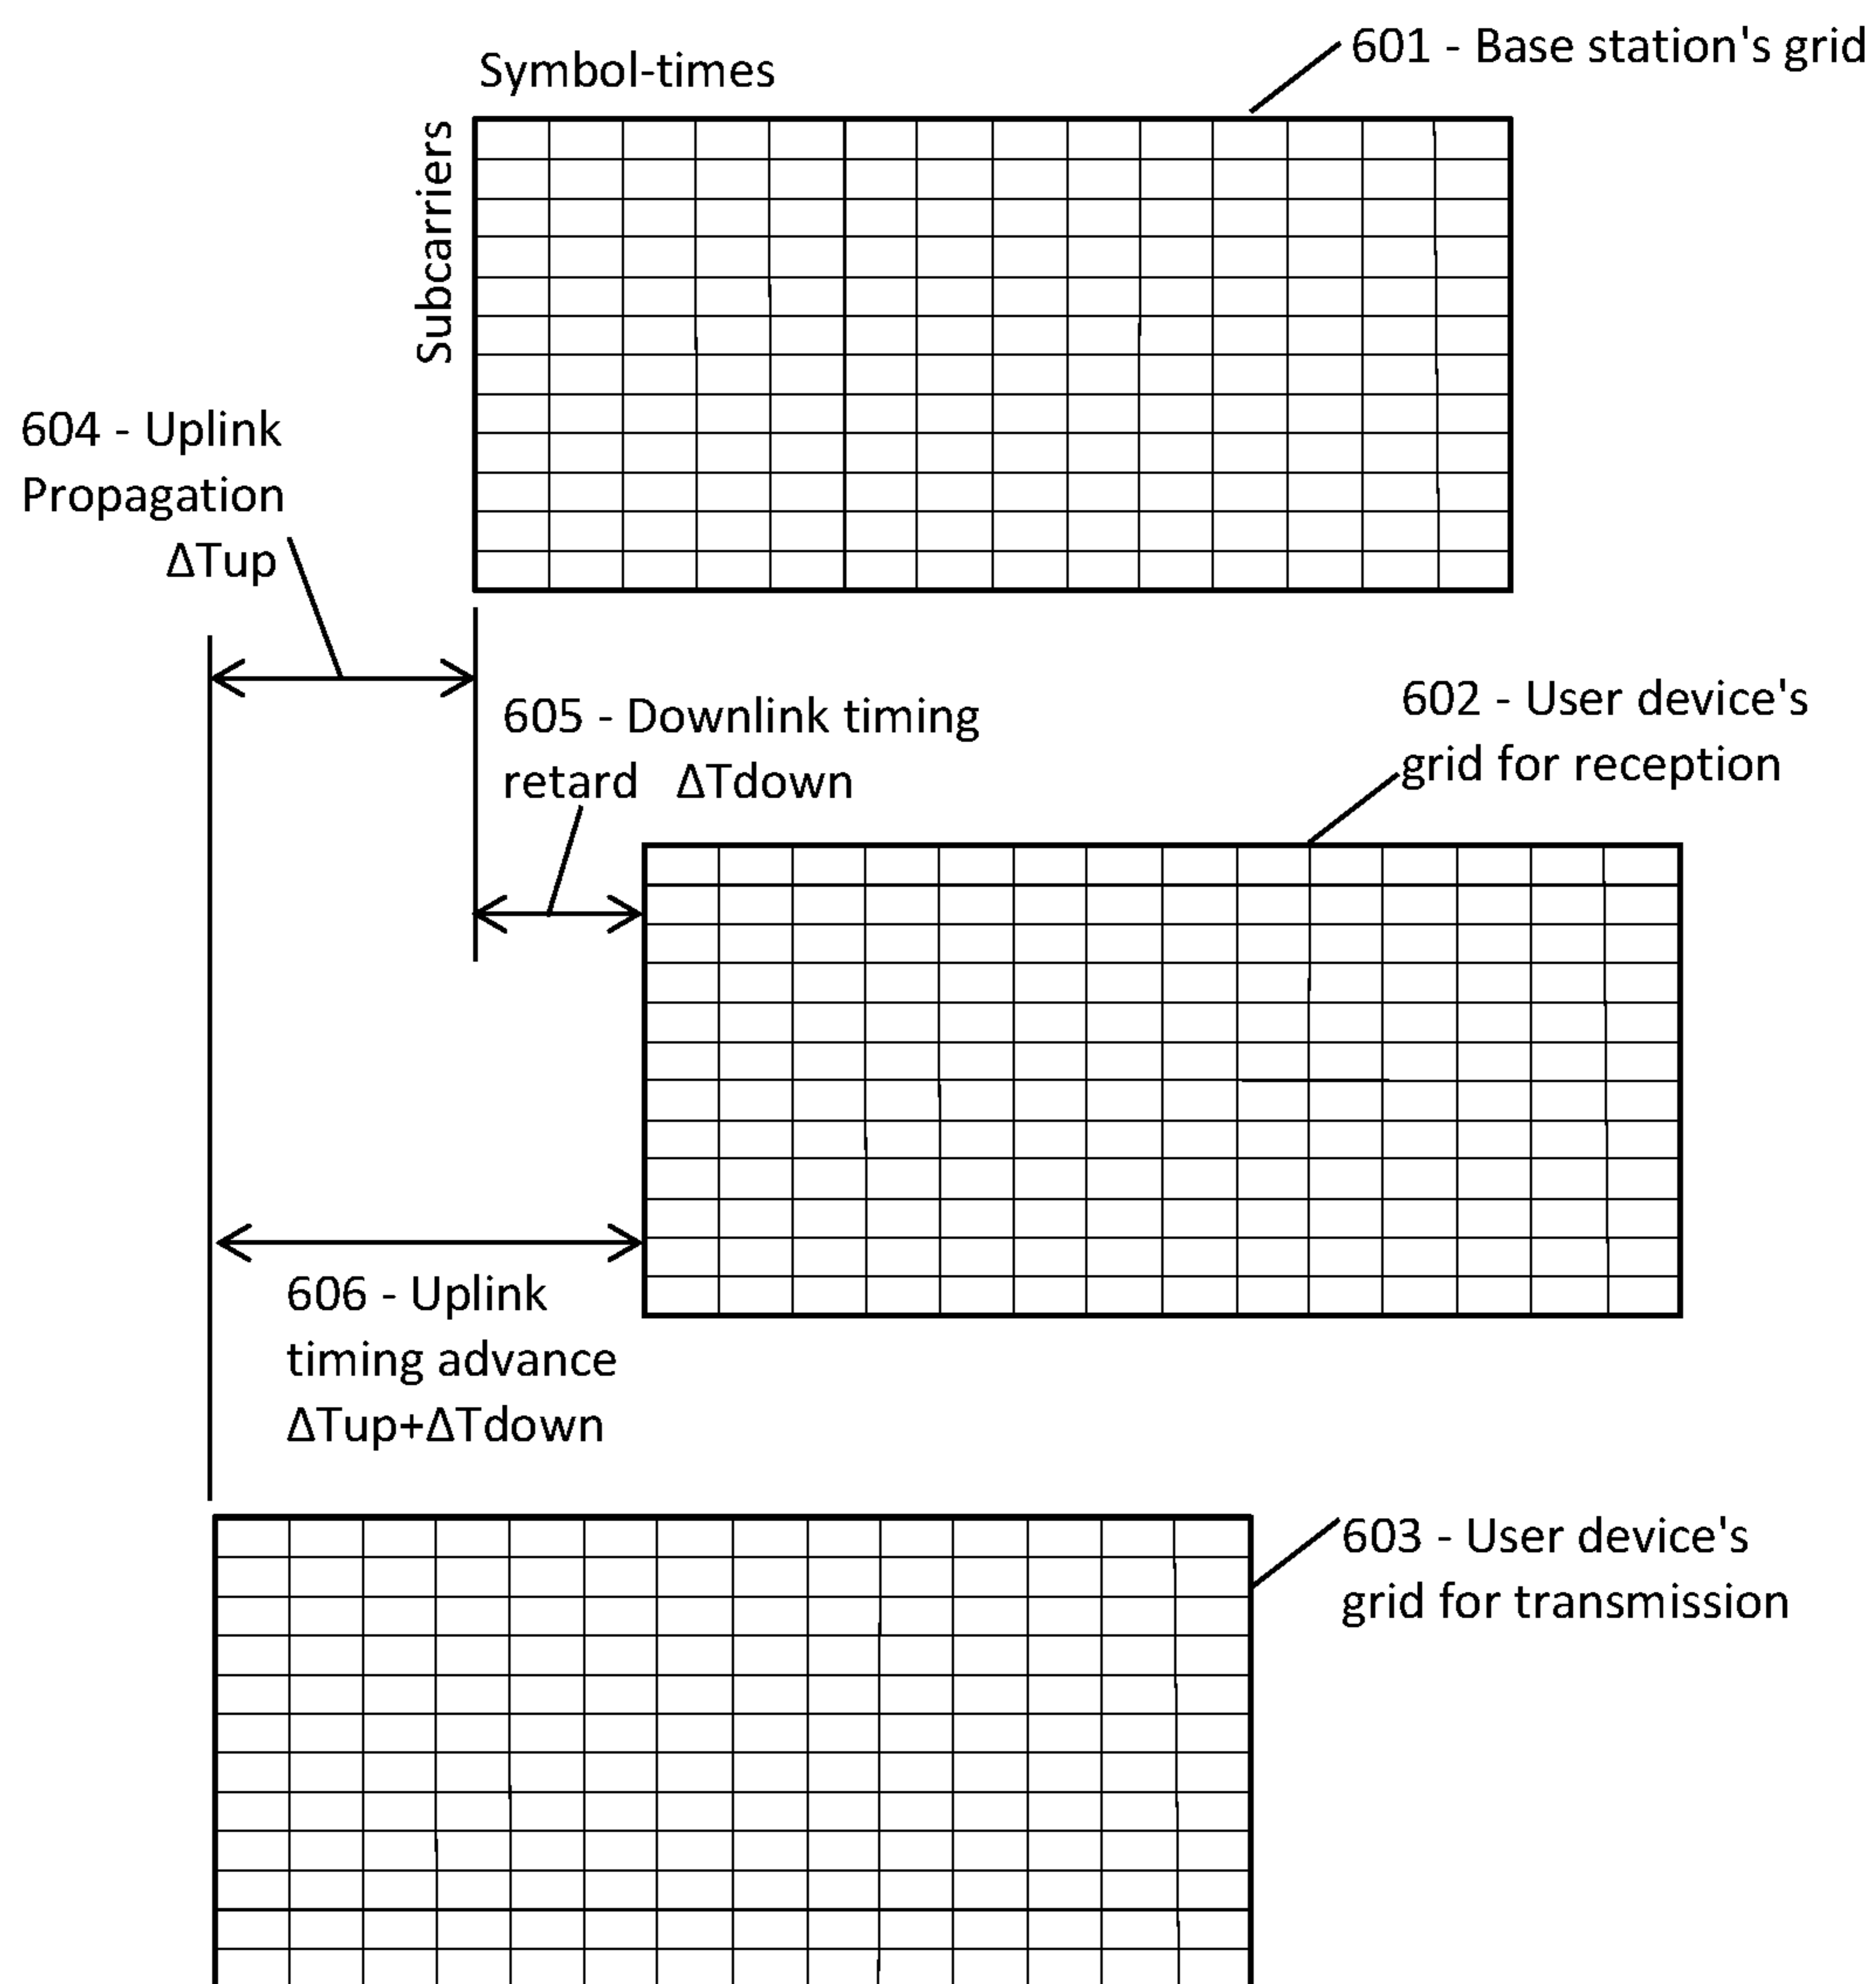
601 - Base station's grid

Symbol-times

Subcarriers

604 - Uplink Propagation ΔTup

605 - Downlink timing retard ΔTdown

602 - User device's grid for reception

606 - Uplink timing advance ΔTup+ΔTdown

603 - User device's grid for transmission